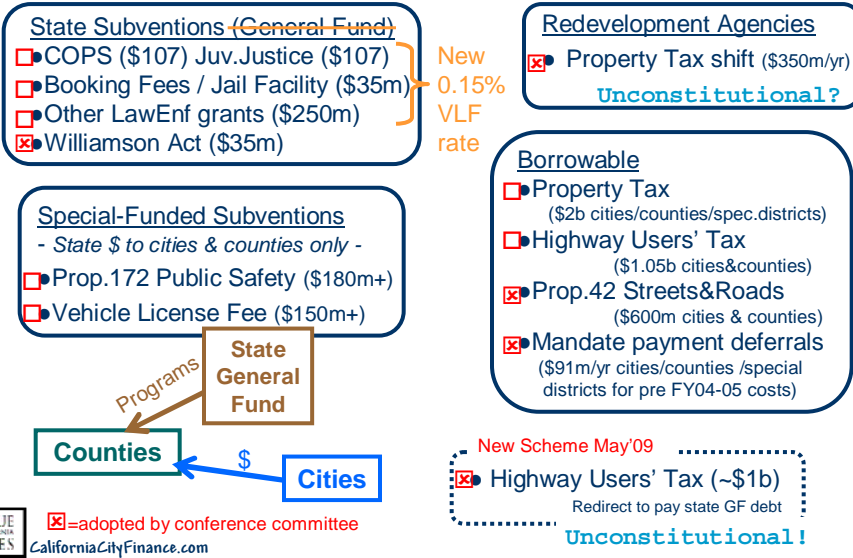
State Subventions (General Fund)
COPS ($107) Juv.Justice ($107)
Booking Fees / Jail Facility ($35m)
Other LawEnf grants ($250m)
Williamson Act ($35m)

New 0.15% VLF rate

Redevelopment Agencies
Property Tax shift ($350m/yr)
Unconstitutional?

Borrowable
Property Tax
($2b cities/counties/spec.districts)
Highway Users' Tax
($1.05b cities&counties)
Prop.42 Streets&Roads
($600m cities & counties)
Mandate payment deferrals
($91m/yr cities/counties /special districts for pre FY04-05 costs)

Special-Funded Subventions
- State $ to cities & counties only -
Prop.172 Public Safety ($180m+)
Vehicle License Fee ($150m+)

State General Fund

Programs

Counties

$

Cities

New Scheme May'09
Highway Users' Tax (~$1b)
Redirect to pay state GF debt
Unconstitutional!

=adopted by conference committee

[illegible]
CaliforniaCityFinance.com